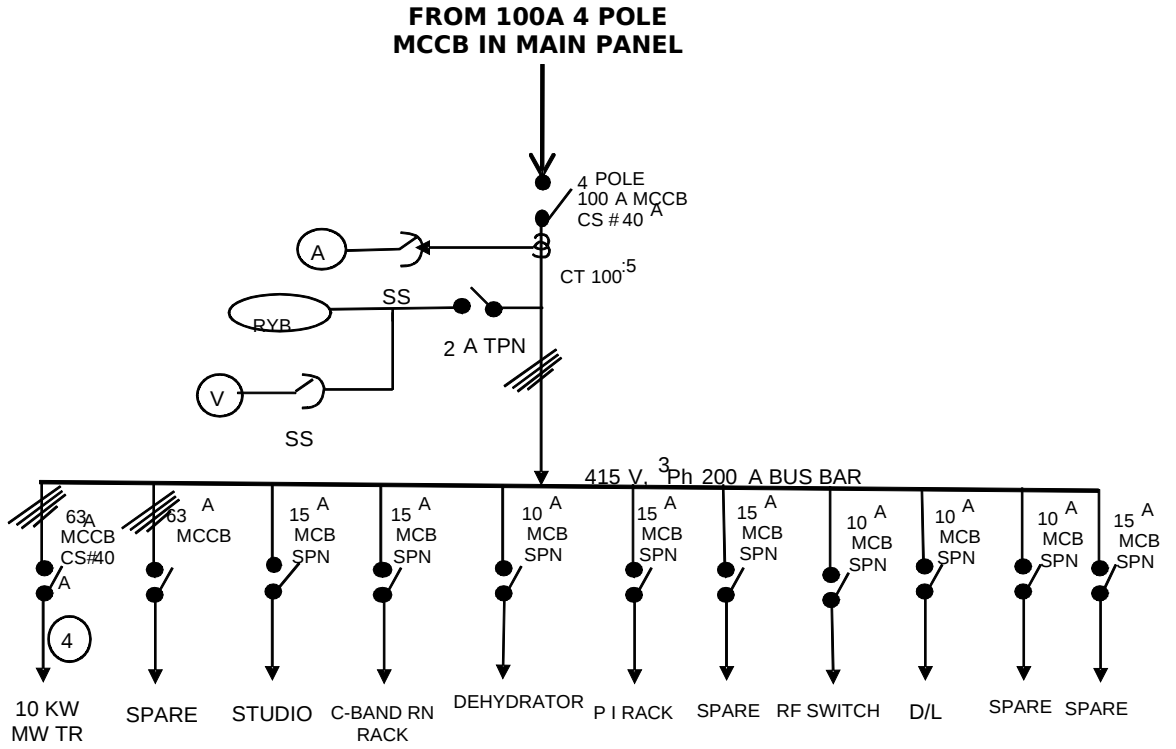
FROM 100A 4 POLE
MCCB IN MAIN PANEL

4 POLE
100 A MCCB
CS # 40 A

A

CT 100:5

RYB

SS

2 A TPN

V

SS

415 V, 3 Ph 200 A BUS BAR

63 A
MCCB
CS#40
A

63 A
MCCB

15 A
MCB
SPN

15 A
MCB
SPN

10 A
MCB
SPN

15 A
MCB
SPN

15 A
MCB
SPN

10 A
MCB
SPN

10 A
MCB
SPN

10 A
MCB
SPN

15 A
MCB
SPN

4

10 KW
MW TR

SPARE

STUDIO

C-BAND RN
RACK

DEHYDRATOR

P I RACK

SPARE

RF SWITCH

D/L

SPARE

SPARE